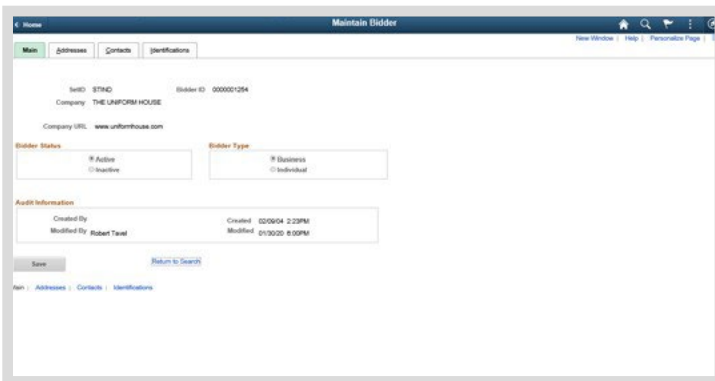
< Home

Maintain Bidder

New Window | Help | Personalize Page |

Main | Addresses | Contacts | Identifications

SetID STIND
Company THE UNIFORM HOUSE

Bidder ID 0000001254

Company URL www.uniformhouse.com

Bidder Status
Active
Inactive

Bidder Type
Business
Individual

Audit Information
Created By
Modified By Robert Tevel

Created 02/09/04 2:23PM
Modified 01/30/20 6:00PM

Save

Return to Search

ain | Addresses | Contacts | Identifications